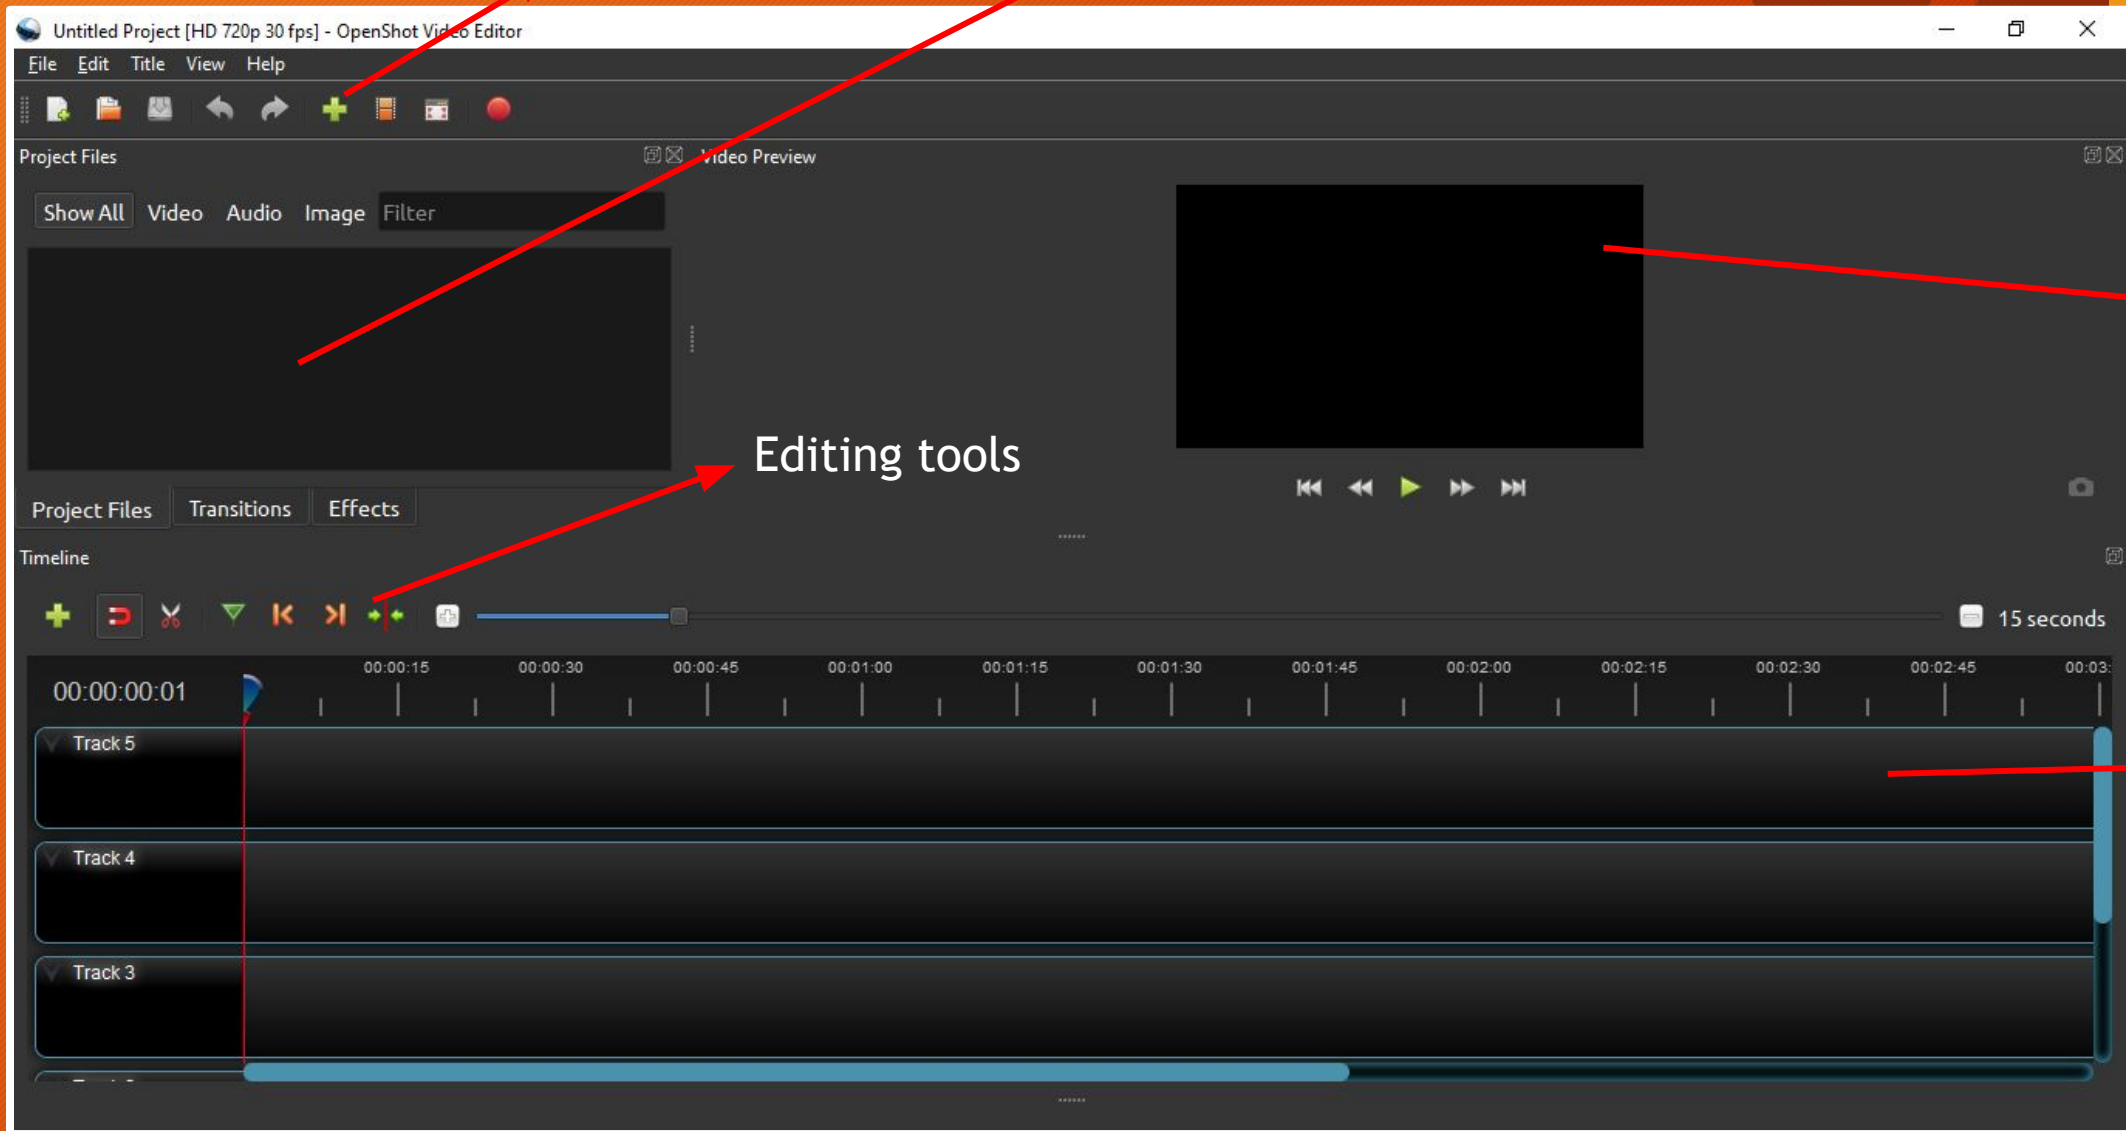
Untitled Project [HD 720p 30 fps] - OpenShot Video Editor

File Edit Title View Help

Project Files

Video Preview

Show All Video Audio Image Filter

Editing tools

Project Files Transitions Effects

Timeline

15 seconds

00:00:00:01

00:00:15 00:00:30 00:00:45 00:01:00 00:01:15 00:01:30 00:01:45 00:02:00 00:02:15 00:02:30 00:02:45 00:03:

Track 5

Track 4

Track 3